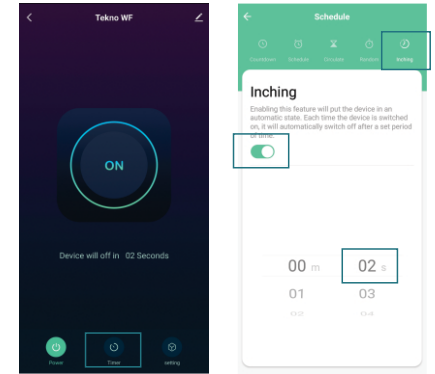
Tekno WF

ON

Device will off in 02 Seconds

Power

Timer

setting

Schedule

Countdown

Schedule

Circulate

Random

Inching

Inching

Enabling this feature will put the device in an automatic state. Each time the device is switched on, it will automatically switch off after a set period of time.

00 m

02 s

01

03